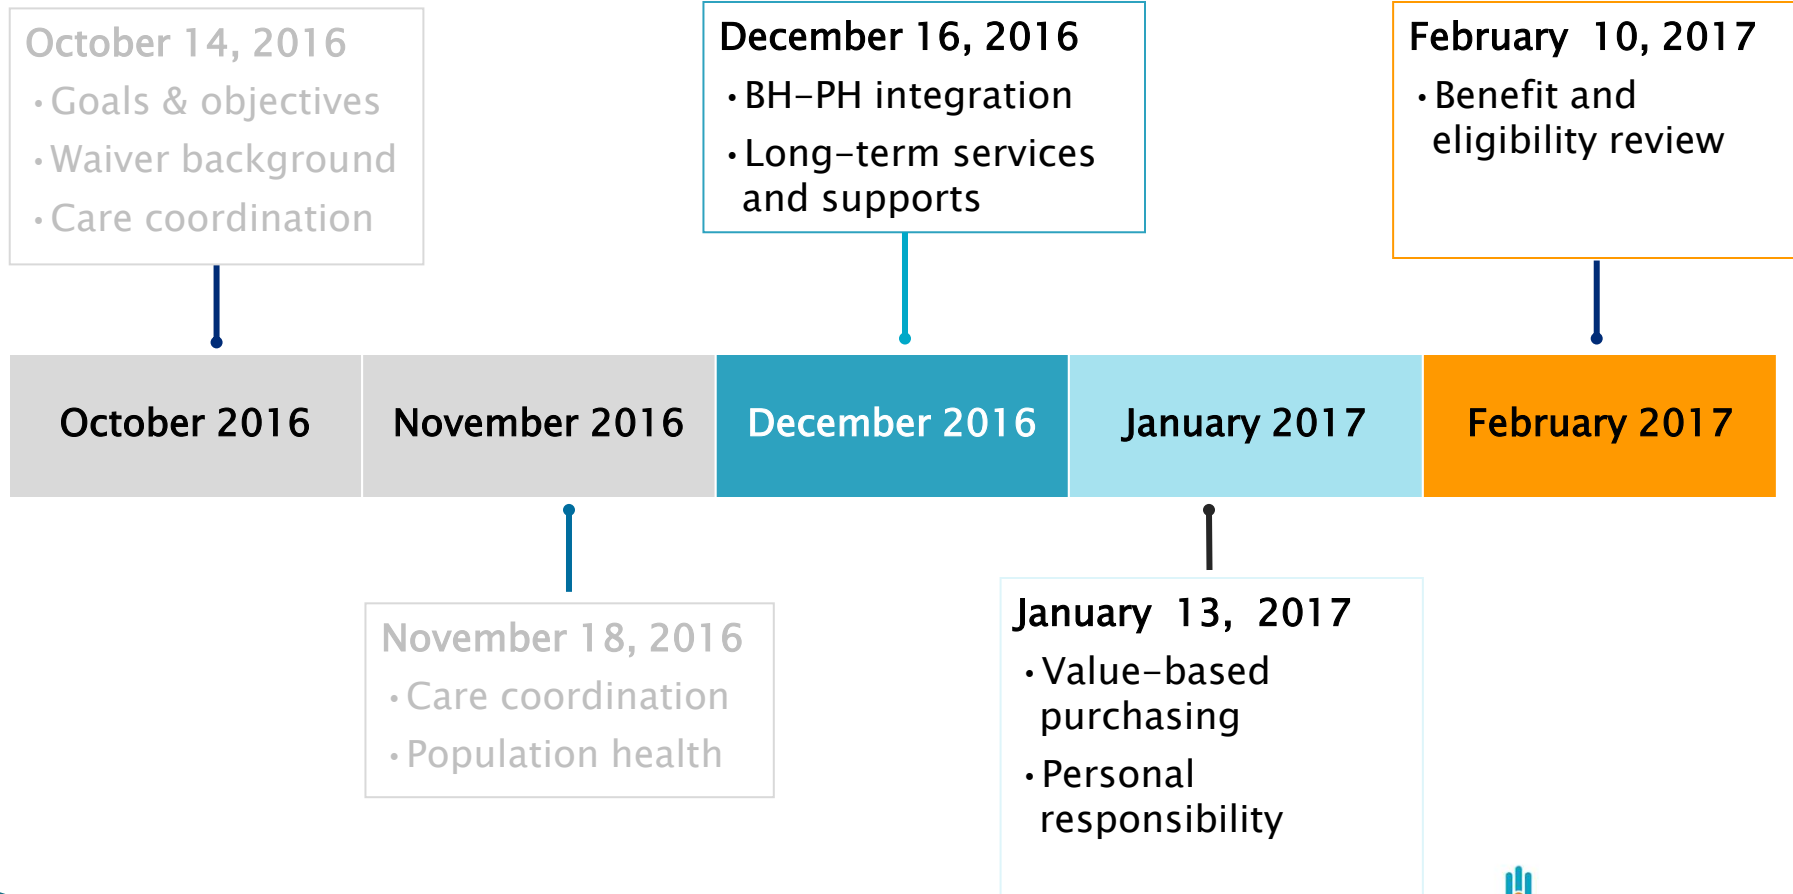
October 14, 2016
• Goals & objectives
• Waiver background
• Care coordination

December 16, 2016
• BH–PH integration
• Long-term services and supports

February 10, 2017
• Benefit and eligibility review

October 2016

November 2016

December 2016

January 2017

February 2017

November 18, 2016
• Care coordination
• Population health

January 13, 2017
• Value-based purchasing
• Personal responsibility